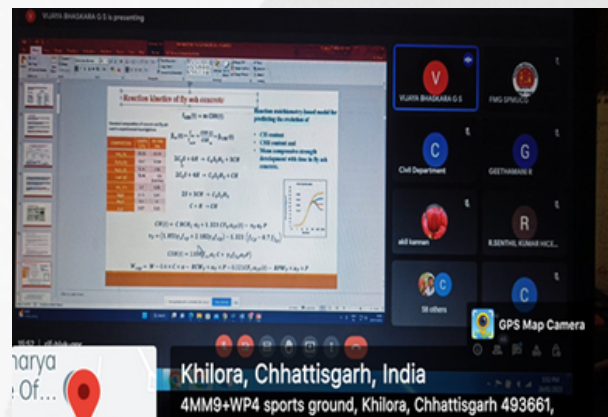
VIJAYA BHASKARA G S is presenting

Reaction kinetics of fly ash concrete

Reaction stoichiometry based model for predicting the evolution of

• CH content
• CSH content and
• Mean compressive strength development with time in fly ash concrete.

$CH = C + CH$

V
VIJAYA BHASKARA G S

FMG SPMUCG

C
Civil Department

G
GEETHAMANI R

akil kannan

R
R.SENTHIL KUMAR HICE...

58 others

GPS Map Camera

narya
e Of...

Khilora, Chhattisgarh, India
4MM9+WP4 sports ground, Khilora, Chhattisgarh 493661,